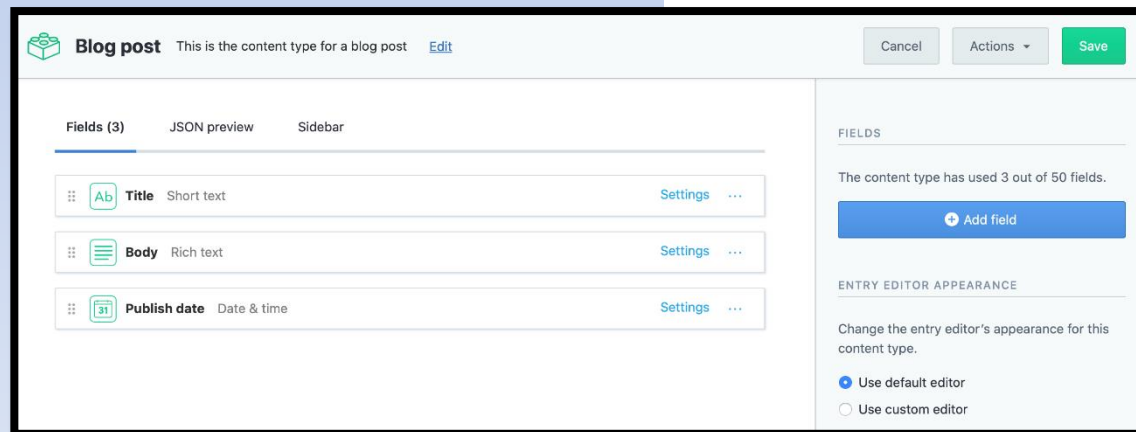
Blog post This is the content type for a blog post Edit

Cancel Actions Save

Fields (3) JSON preview Sidebar

Ab Title Short text Settings ···

Body Rich text Settings ···

31 Publish date Date & time Settings ···

FIELDS

The content type has used 3 out of 50 fields.

Add field

ENTRY EDITOR APPEARANCE

Change the entry editor's appearance for this content type.

Use default editor

Use custom editor